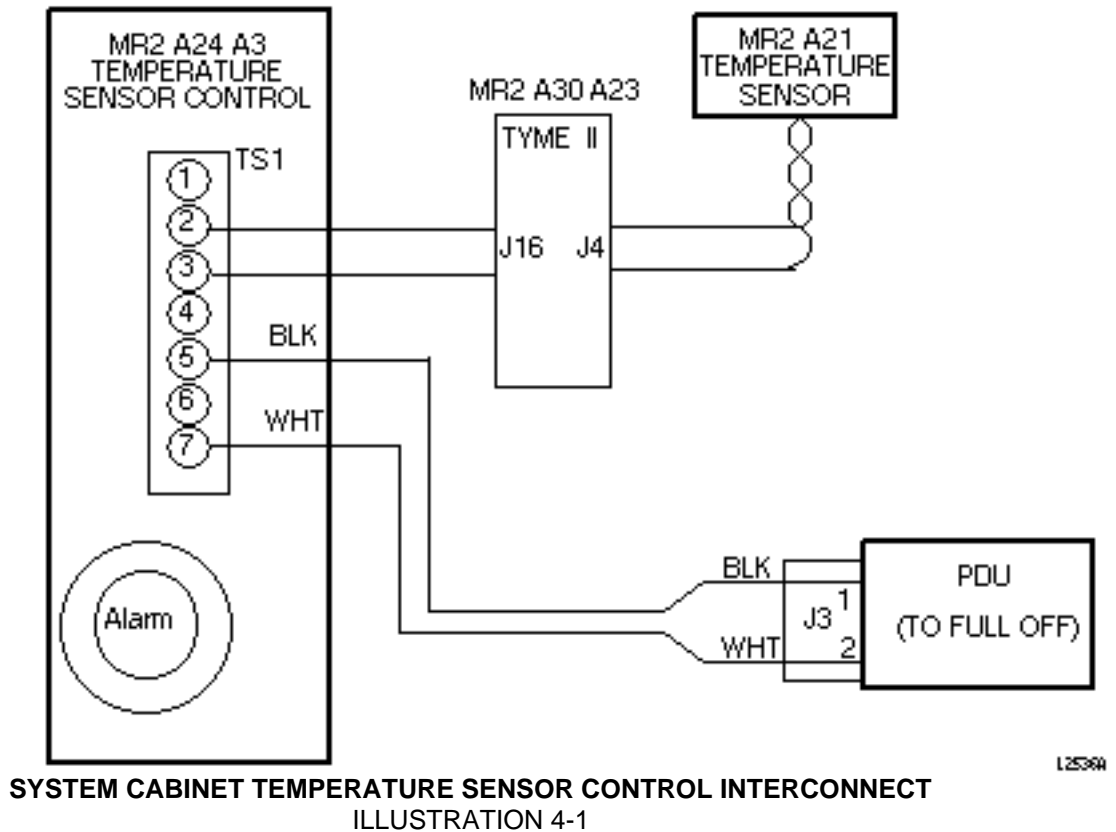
MR2 A24 A3
TEMPERATURE
SENSOR CONTROL

TS1

1
2
3
4
5
6
7

BLK

WHT

Alarm

MR2 A30 A23

TYME II

J16 J4

MR2 A21
TEMPERATURE
SENSOR

BLK
WHT

J3 1
2

PDU
(TO FULL OFF)

L2536A

SYSTEM CABINET TEMPERATURE SENSOR CONTROL INTERCONNECT
ILLUSTRATION 4-1